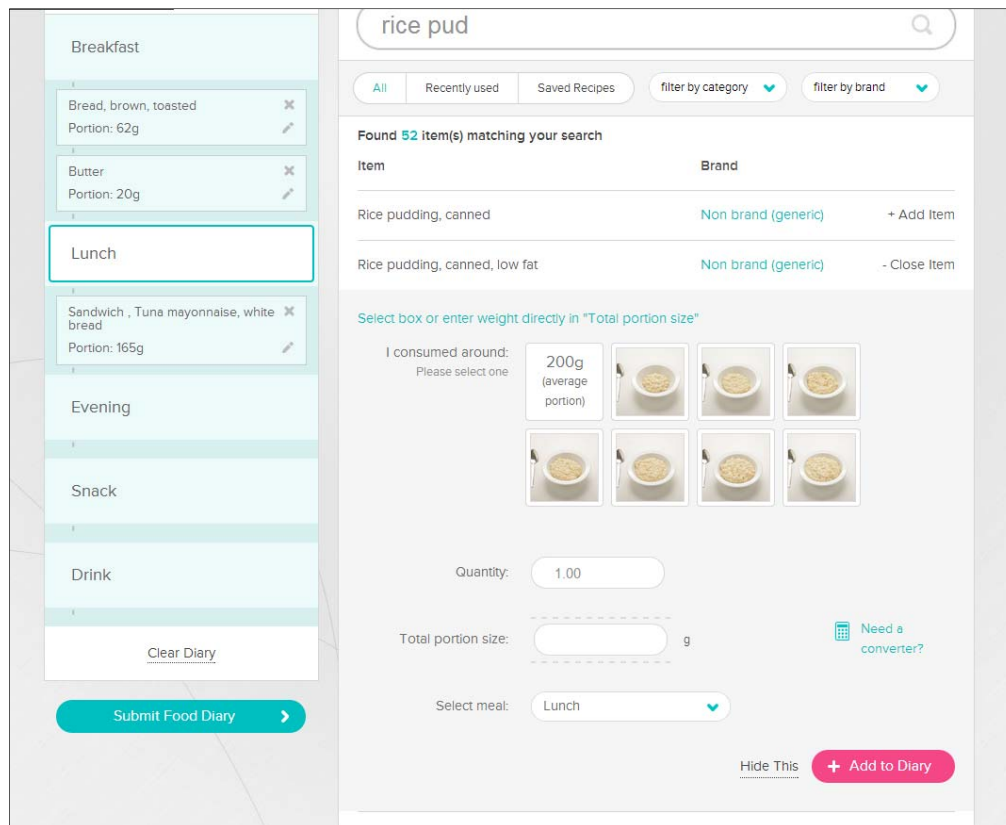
Breakfast

Bread, brown, toasted
Portion: 62g

Butter
Portion: 20g

Lunch

Sandwich , Tuna mayonnaise, white bread
Portion: 165g

Evening

Snack

Drink

Clear Diary

Submit Food Diary

rice pud

All | Recently used | Saved Recipes | filter by category | filter by brand

Found 52 item(s) matching your search

| Item | Brand | |
|---|---|---|
| Rice pudding, canned | Non brand (generic) | + Add Item |
| Rice pudding, canned, low fat | Non brand (generic) | - Close Item |

Select box or enter weight directly in "Total portion size"

I consumed around:
Please select one

200g (average portion)

Quantity: 1.00

Total portion size: g

Need a converter?

Select meal: Lunch

Hide This

+ Add to Diary